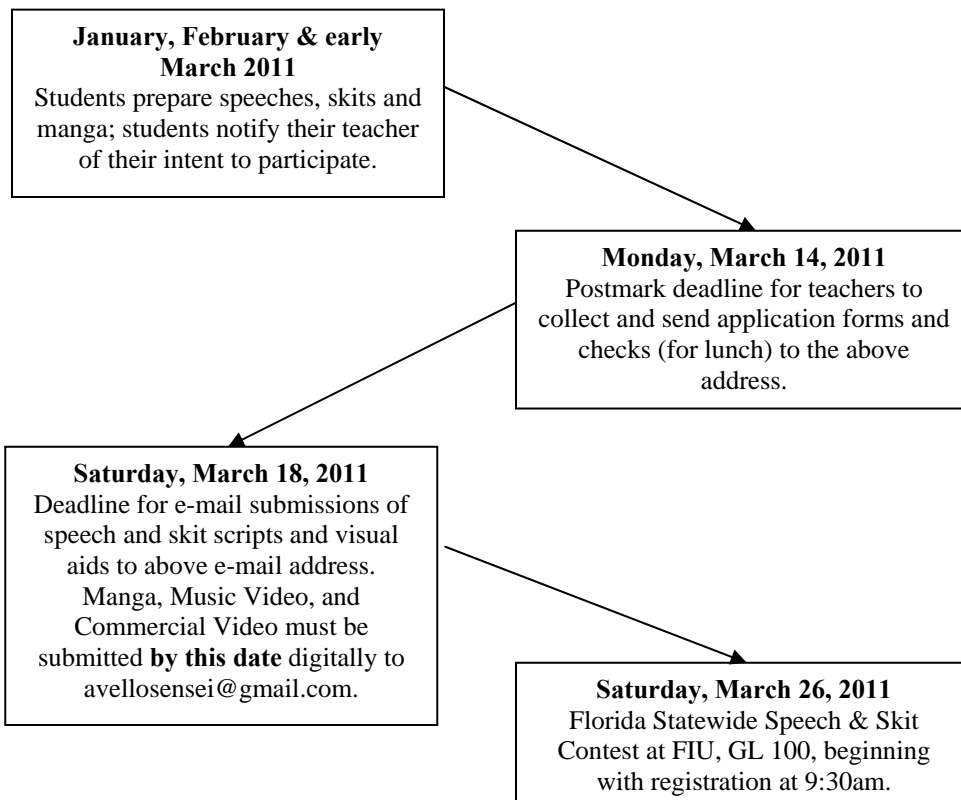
**January, February & early March 2011**
Students prepare speeches, skits and manga; students notify their teacher of their intent to participate.

**Monday, March 14, 2011**
Postmark deadline for teachers to collect and send application forms and checks (for lunch) to the above address.

**Saturday, March 18, 2011**
Deadline for e-mail submissions of speech and skit scripts and visual aids to above e-mail address. Manga, Music Video, and Commercial Video must be submitted **by this date** digitally to avellosensei@gmail.com.

**Saturday, March 26, 2011**
Florida Statewide Speech & Skit Contest at FIU, GL 100, beginning with registration at 9:30am.